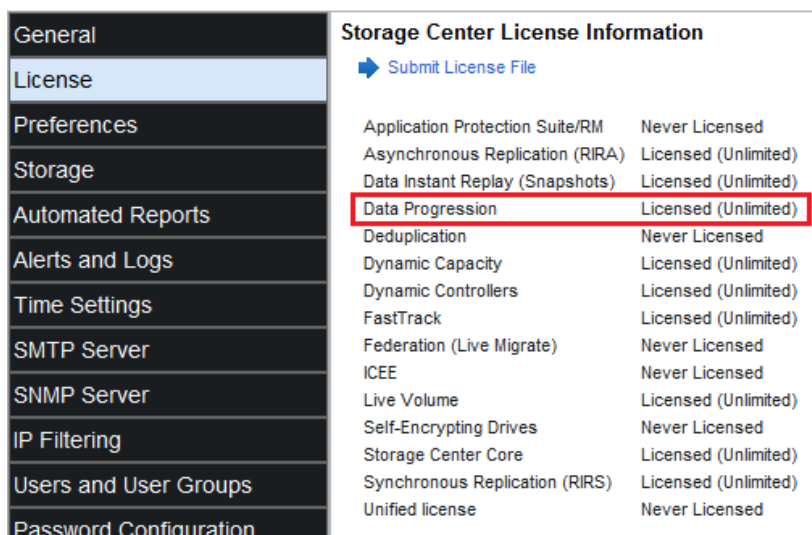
General
License
Preferences
Storage
Automated Reports
Alerts and Logs
Time Settings
SMTP Server
SNMP Server
IP Filtering
Users and User Groups
Password Configuration

Storage Center License Information

Submit License File

| | |
|---|---|
| Application Protection Suite/RM | Never Licensed |
| Asynchronous Replication (RIRA) | Licensed (Unlimited) |
| Data Instant Replay (Snapshots) | Licensed (Unlimited) |
| Data Progression | Licensed (Unlimited) |
| Deduplication | Never Licensed |
| Dynamic Capacity | Licensed (Unlimited) |
| Dynamic Controllers | Licensed (Unlimited) |
| FastTrack | Licensed (Unlimited) |
| Federation (Live Migrate) | Never Licensed |
| ICEE | Never Licensed |
| Live Volume | Licensed (Unlimited) |
| Self-Encrypting Drives | Never Licensed |
| Storage Center Core | Licensed (Unlimited) |
| Synchronous Replication (RIRS) | Licensed (Unlimited) |
| Unified license | Never Licensed |